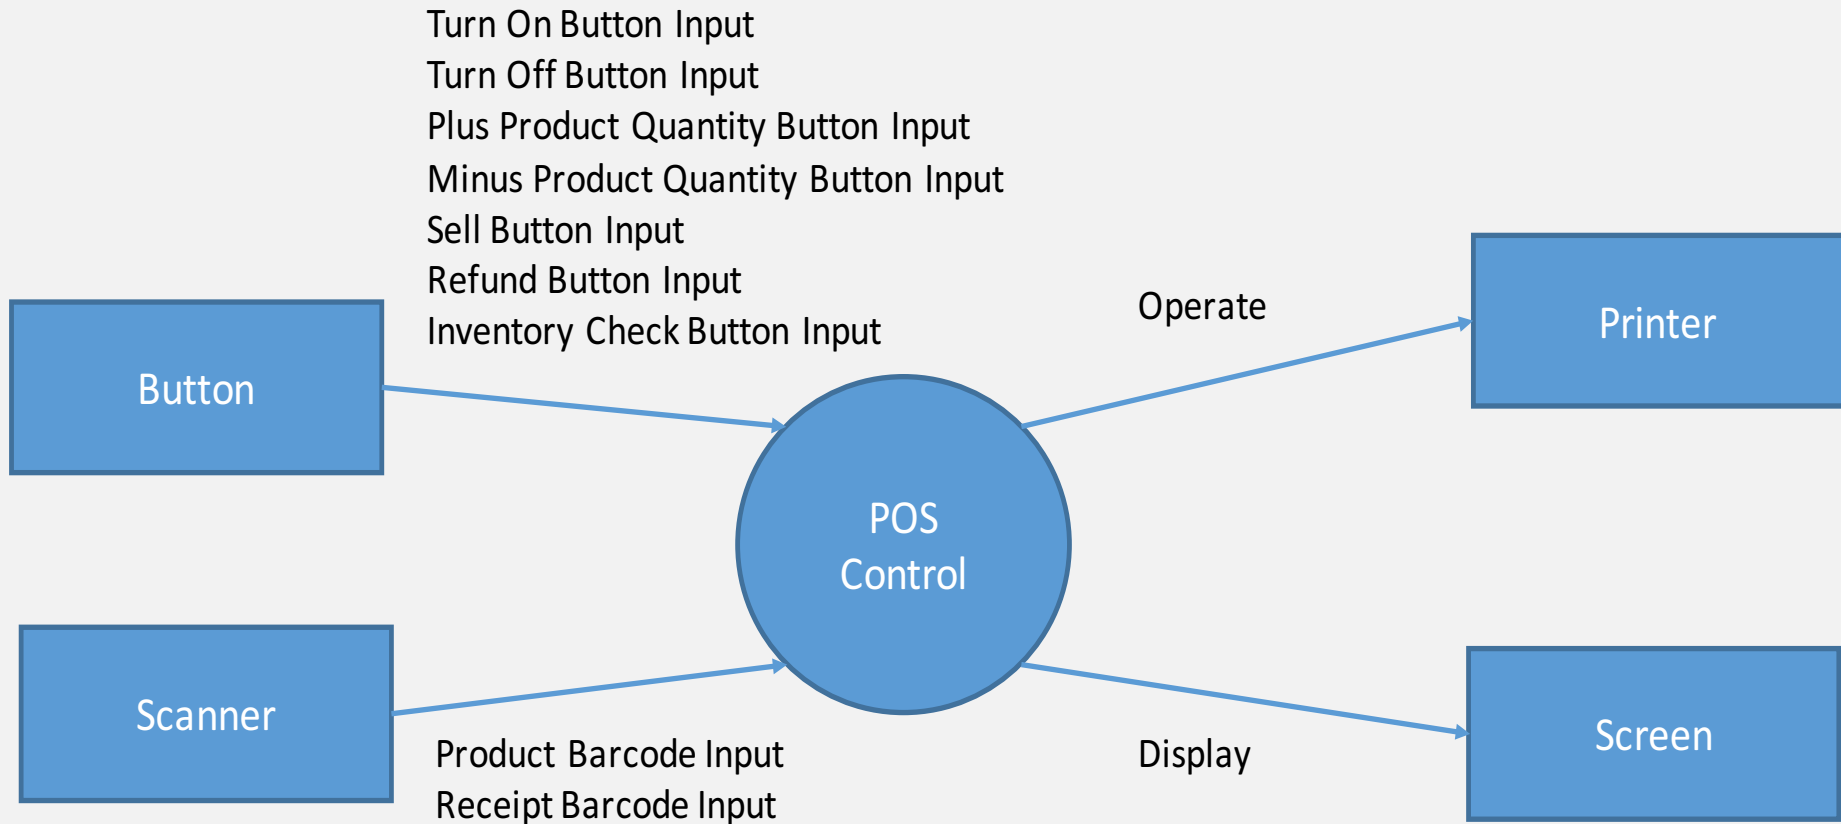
Turn On Button Input
Turn Off Button Input
Plus Product Quantity Button Input
Minus Product Quantity Button Input
Sell Button Input
Refund Button Input
Inventory Check Button Input

Operate

Button

Printer

POS
Control

Scanner

Screen

Product Barcode Input
Receipt Barcode Input

Display